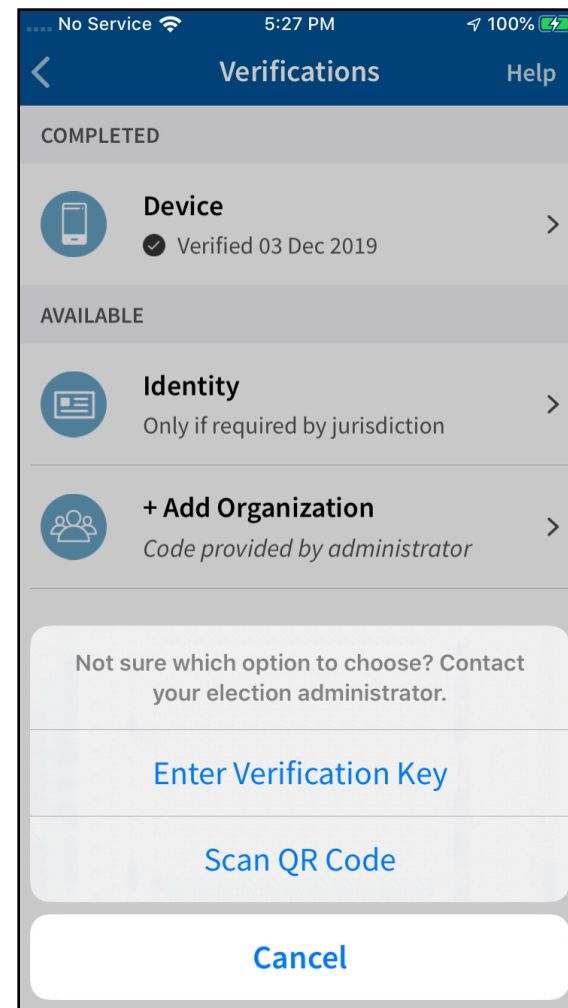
No Service 5:27 PM 100%

Verifications Help

COMPLETED

Device
Verified 03 Dec 2019

AVAILABLE

Identity
Only if required by jurisdiction

+ Add Organization
Code provided by administrator

Not sure which option to choose? Contact your election administrator.

Enter Verification Key

Scan QR Code

Cancel